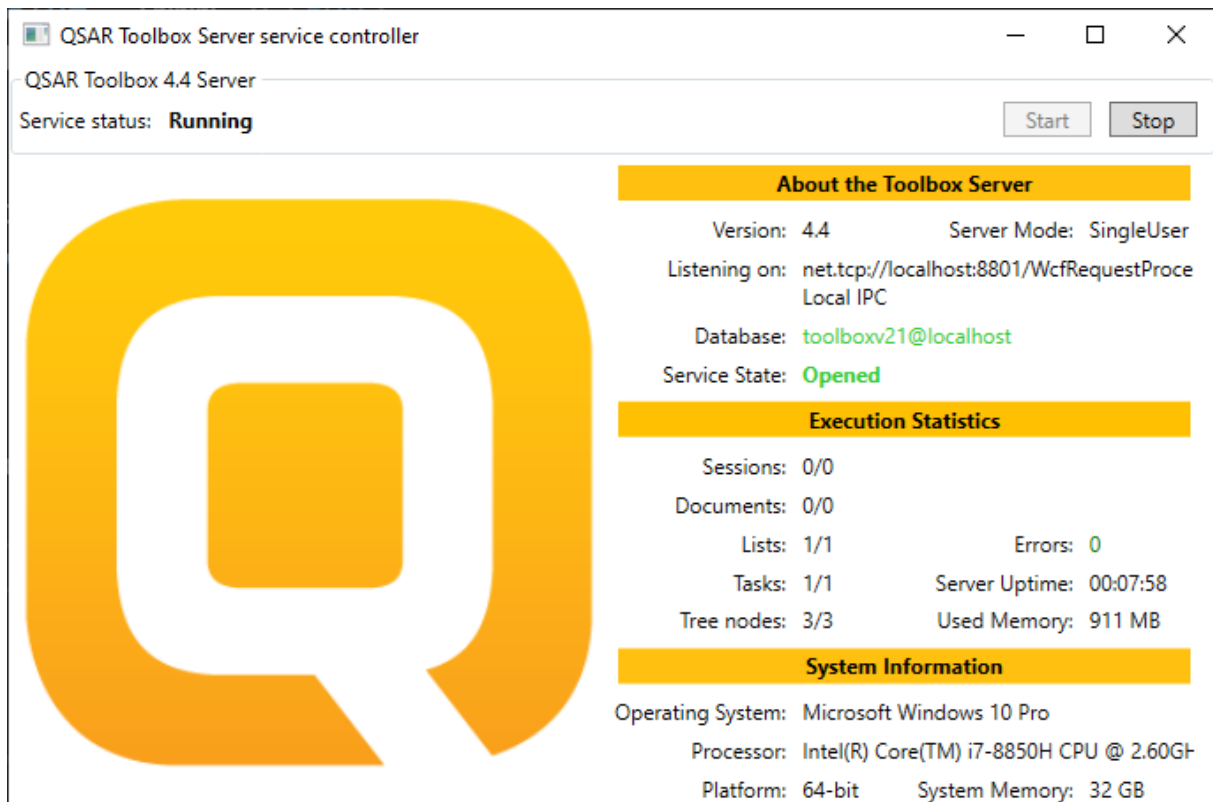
QSAR Toolbox Server service controller

QSAR Toolbox 4.4 Server

Service status: **Running**

Start Stop

**About the Toolbox Server**

Version: 4.4 Server Mode: SingleUser

Listening on: net.tcp://localhost:8801/WcfRequestProce
Local IPC

Database: toolboxv21@localhost

Service State: **Opened**

**Execution Statistics**

Sessions: 0/0

Documents: 0/0

Lists: 1/1 Errors: 0

Tasks: 1/1 Server Uptime: 00:07:58

Tree nodes: 3/3 Used Memory: 911 MB

**System Information**

Operating System: Microsoft Windows 10 Pro

Processor: Intel(R) Core(TM) i7-8850H CPU @ 2.60GH

Platform: 64-bit System Memory: 32 GB